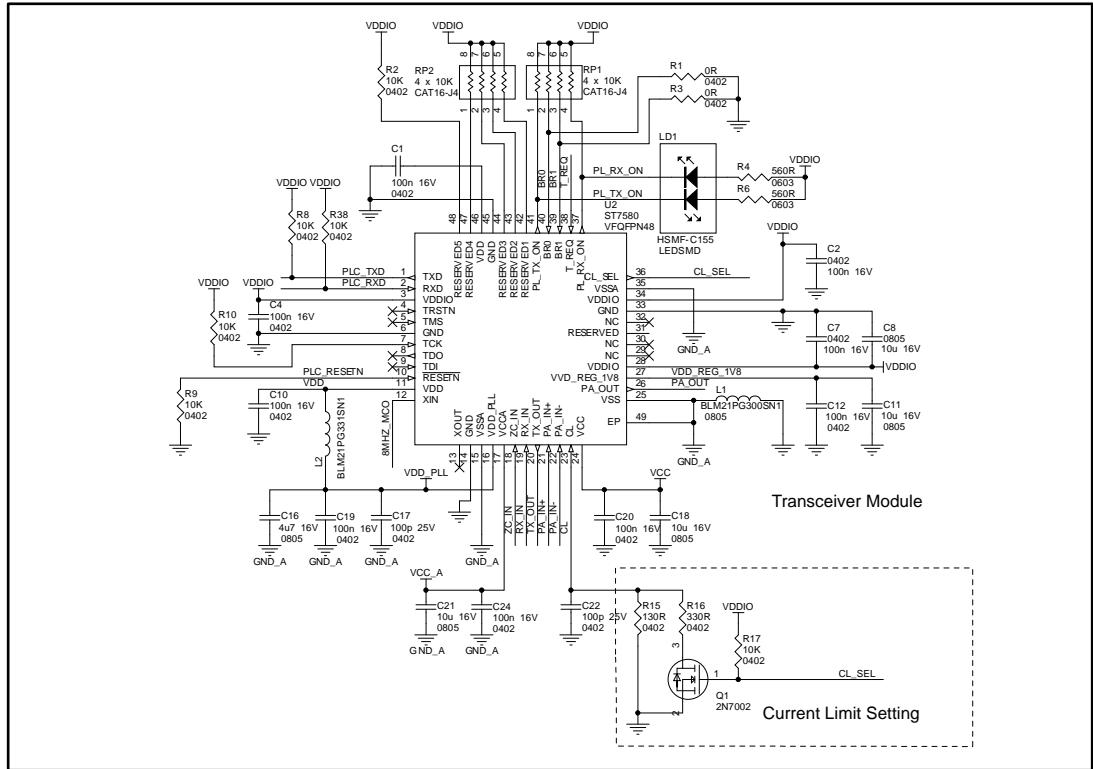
VDDIO VDDIO VDDIO

R2 10K 0402

RP2 4 x 10K CAT16-J4

8 7 6 5
1 2 3 4

RP1 4 x 10K CAT16-J4

8 7 6 5
1 2 3 4

R1 0R 0402

R3 0R 0402

LD1

C1 100n 16V 0402

BR0 BR1 T_REQ

PL_RX_ON

PL_TX_ON

R4 560R 0603

R6 560R 0603

VDDIO

VDDIO VDDIO

R8 10K 0402

R38 10K 0402

U2 ST7580 VFQFPN48

HSMF-C155 LEDSMD

VDDIO

C2 0402 100n 16V

48 47 46 45 44 43 42 41 40 39 38 37

RESERVED5 RESERVED4 VDD GND RESERVED3 RESERVED2 RESERVED1 PL_TX_ON BR0 BR1 T_REQ PL_RX_ON

PLC_TXD 1 TXD
PLC_RXD 2 RXD
VDDIO 3 VDDIO
4 TRSTN
5 TMS
6 GND
7 TCK
8 TDO
9 TDI
PLC_RESETN 10 RESETN
VDD 11 VDD
12 XIN

VDDIO

R10 10K 0402

C4 100n 16V 0402

CL_SEL 36 CL_SEL
VSSA 35
VDDIO 34
GND 33
NC 32
RESERVED 31
NC 30
NC 29
VDDIO 28
VVD_REG_1V8 27 VDD_REG_1V8
PA_OUT 26 PA_OUT
PA_OUT 25
VSS
EP 49

GND_A

C7 0402 100n 16V

C8 0805 10u 16V

VDDIO

L1 BLM21PG300SN1 0805

C12 100n 16V 0402

C11 10u 16V 0805

R9 10K 0402

C10 100n 16V 0402

8MHZ_MCO

L2 BLM21PG331SN1

XOUT GND VSSA VDD_PLL VCCA ZC_IN RX_IN TX_OUT PA_IN+ PA_IN- CL VCC

13 14 15 16 17 18 19 20 21 22 23 24

VDD_PLL

GND_A

VCC

C16 4u7 16V 0805

C19 100n 16V 0402

C17 100p 25V 0402

GND_A GND_A GND_A

ZC_IN RX_IN TX_OUT PA_IN+ PA_IN- CL

C20 100n 16V 0402

C18 10u 16V 0805

Transceiver Module

VCC_A

C21 10u 16V 0805

C24 100n 16V 0402

GND_A GND_A

C22 100p 25V 0402

R15 130R 0402

R16 330R 0402

VDDIO

R17 10K 0402

3

1

2

CL_SEL

Q1 2N7002

Current Limit Setting